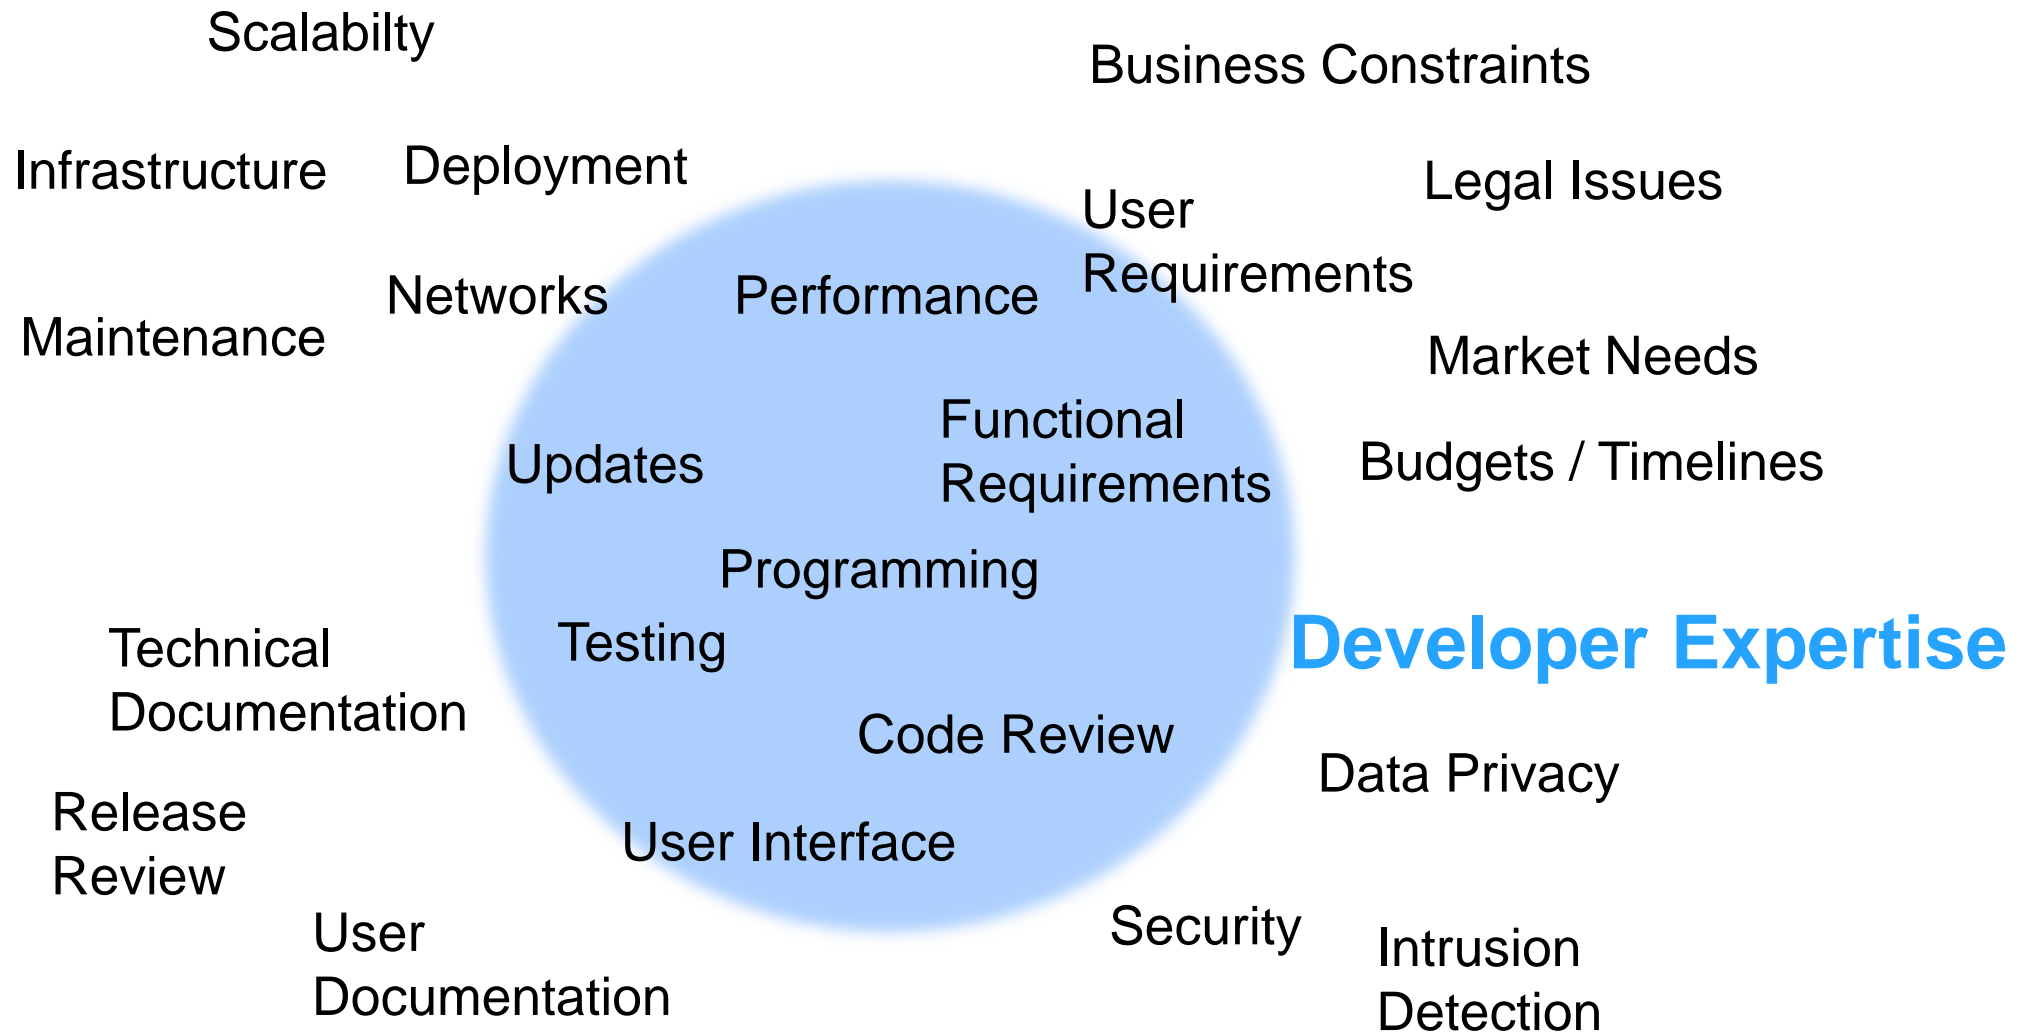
Scalabilty

Business Constraints

Infrastructure

Deployment

User Requirements

Legal Issues

Networks

Performance

Maintenance

Market Needs

Functional Requirements

Updates

Budgets / Timelines

Programming

Developer Expertise

Technical Documentation

Testing

Code Review

Data Privacy

Release Review

User Interface

Security

Intrusion Detection

User Documentation